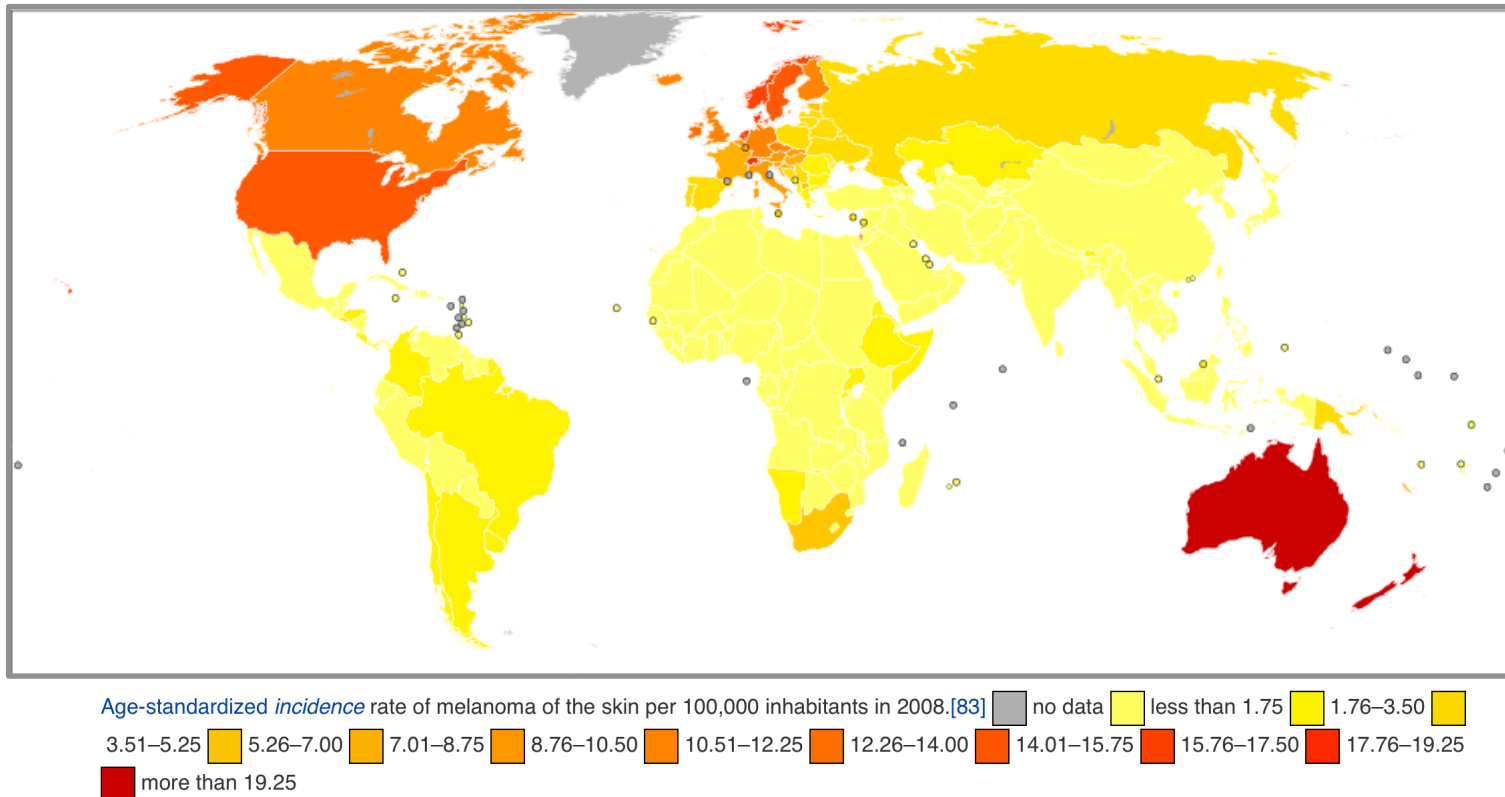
Age-standardized *incidence* rate of melanoma of the skin per 100,000 inhabitants in 2008.[83] no data less than 1.75 1.76–3.50 3.51–5.25 5.26–7.00 7.01–8.75 8.76–10.50 10.51–12.25 12.26–14.00 14.01–15.75 15.76–17.50 17.76–19.25 more than 19.25